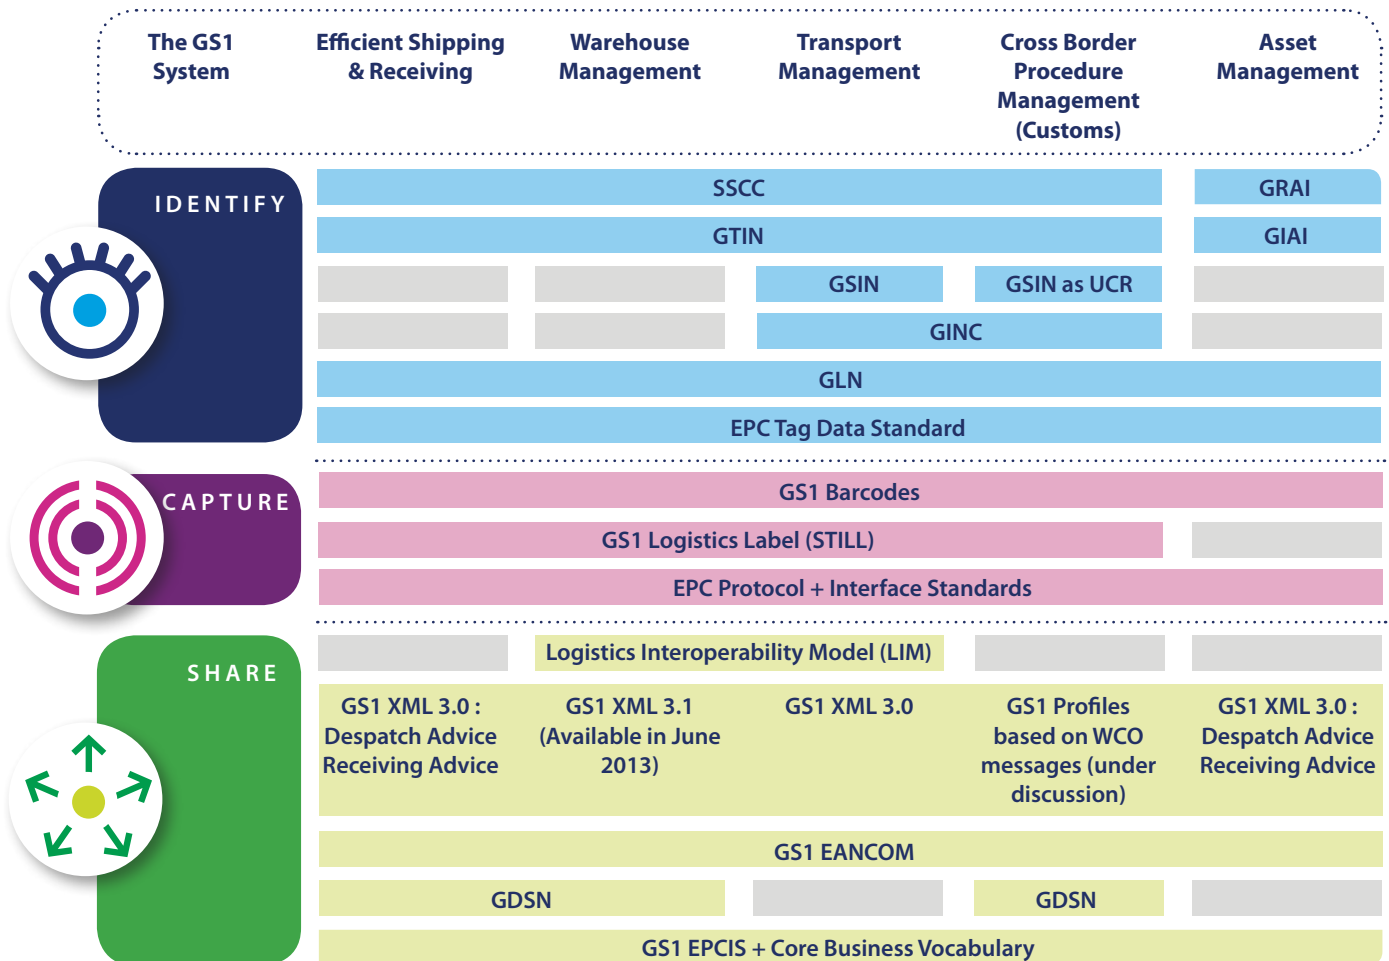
| The GS1 System | Efficient Shipping & Receiving | Warehouse Management | Transport Management | Cross Border Procedure Management (Customs) | Asset Management |
|---|---|---|---|---|---|

IDENTIFY

SSCC

GRAI

GTIN

GIAI

GSIN

GSIN as UCR

GINC

GLN

EPC Tag Data Standard

CAPTURE

GS1 Barcodes

GS1 Logistics Label (STILL)

EPC Protocol + Interface Standards

SHARE

Logistics Interoperability Model (LIM)

GS1 XML 3.0 : Despatch Advice Receiving Advice

GS1 XML 3.1 (Available in June 2013)

GS1 XML 3.0

GS1 Profiles based on WCO messages (under discussion)

GS1 XML 3.0 : Despatch Advice Receiving Advice

GS1 EANCOM

GDSN

GDSN

GS1 EPCIS + Core Business Vocabulary